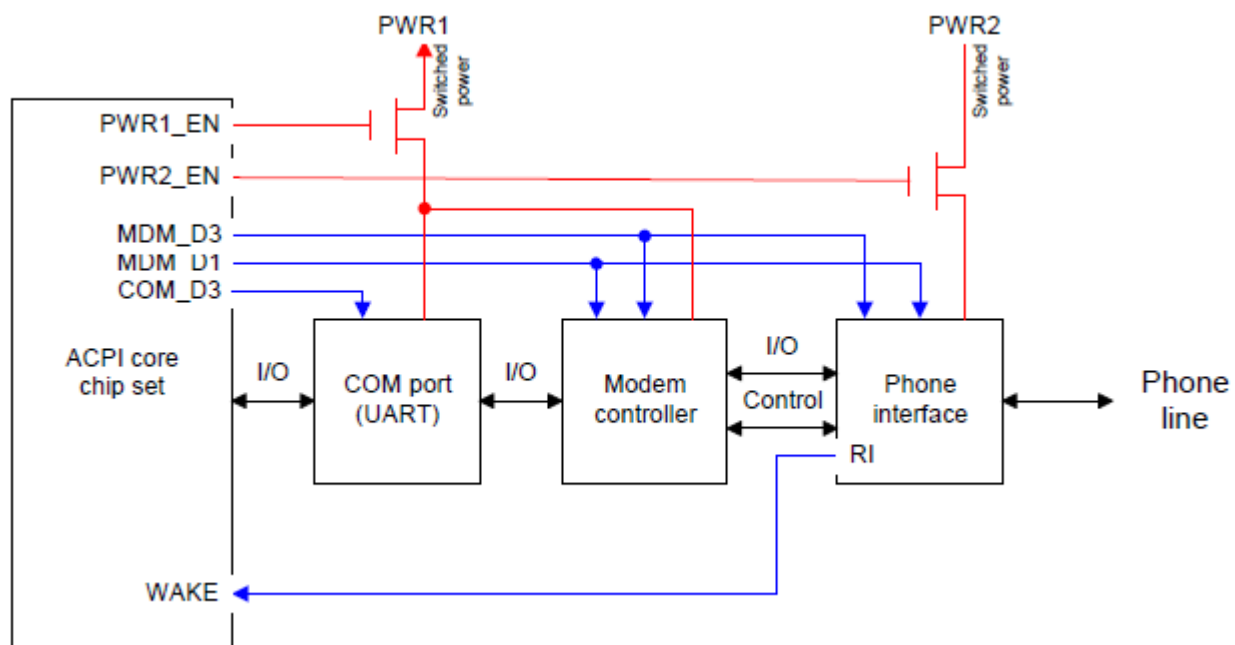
PWR1

Switched power

PWR2

Switched power

PWR1_EN

PWR2_EN

MDM_D3

MDM_D1

COM_D3

ACPI core chip set

I/O

COM port (UART)

I/O

Modem controller

I/O

Control

Phone interface

Phone line

RI

WAKE